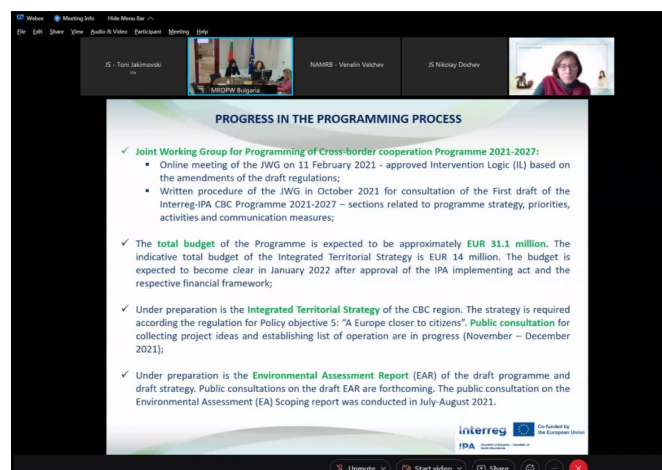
Webex Meeting Info Hide Menu Bar

File Edit Share View Audio & Video Participant Meeting Help

JS - Toni Jakimovski

Me

MRDPW Bulgaria

NAMRB - Venelin Velchev

JS Nikolay Dochev

PROGRESS IN THE PROGRAMMING PROCESS

✓ Joint Working Group for Programming of Cross-border cooperation Programme 2021-2027:
▪ Online meeting of the JWG on 11 February 2021 - approved Intervention Logic (IL) based on the amendments of the draft regulations;
▪ Written procedure of the JWG in October 2021 for consultation of the First draft of the Interreg-IPA CBC Programme 2021-2027 – sections related to programme strategy, priorities, activities and communication measures;

✓ The total budget of the Programme is expected to be approximately EUR 31.1 million. The indicative total budget of the Integrated Territorial Strategy is EUR 14 million. The budget is expected to become clear in January 2022 after approval of the IPA implementing act and the respective financial framework;

✓ Under preparation is the Integrated Territorial Strategy of the CBC region. The strategy is required according the regulation for Policy objective 5: "A Europe closer to citizens". Public consultation for collecting project ideas and establishing list of operation are in progress (November – December 2021);

✓ Under preparation is the Environmental Assessment Report (EAR) of the draft programme and draft strategy. Public consultations on the draft EAR are forthcoming. The public consultation on the Environmental Assessment (EA) Scoping report was conducted in July-August 2021.

Interreg

Co-funded by the European Union

IPA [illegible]

Unmute Start video Share ...